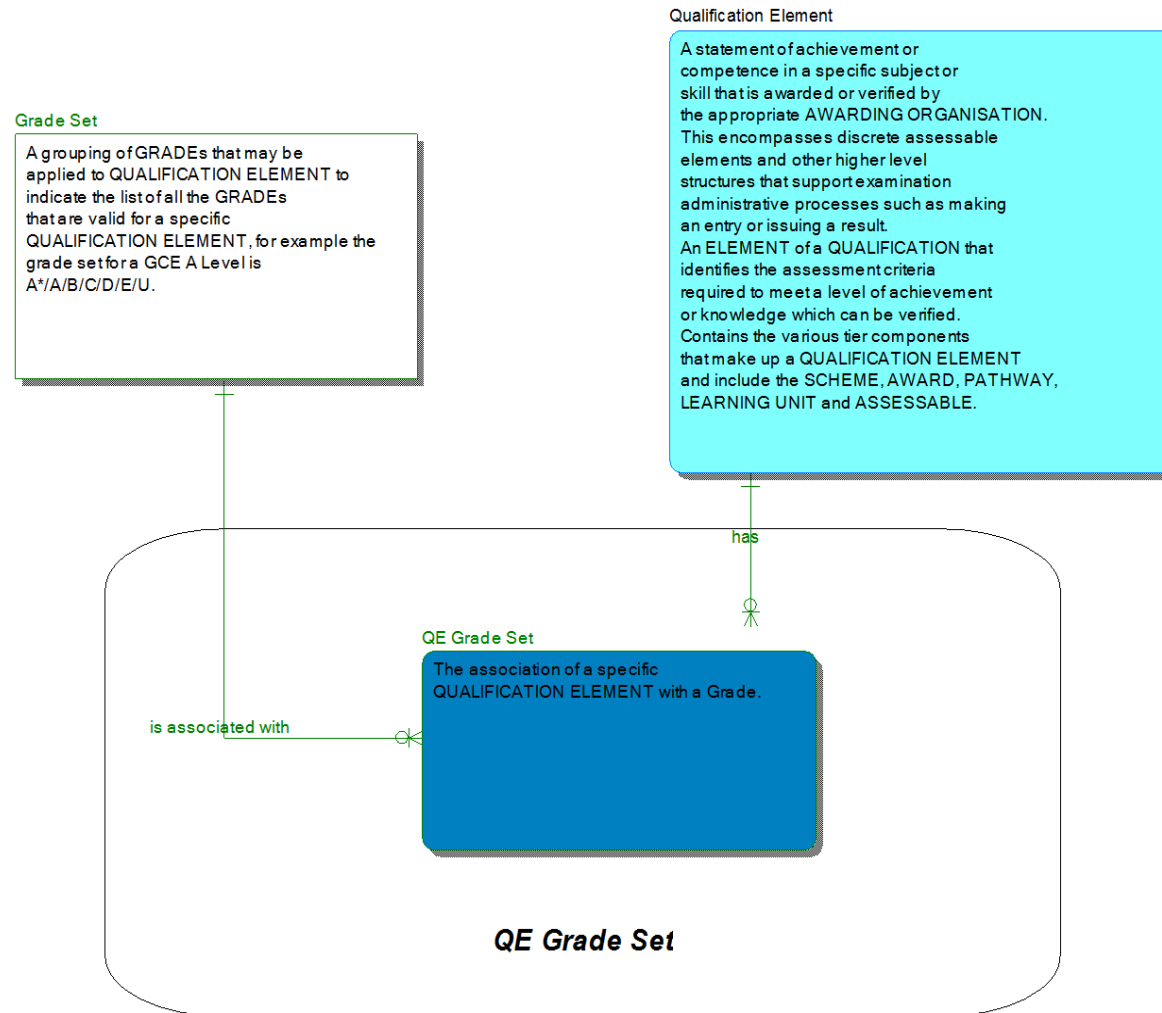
Qualification Element

A statement of achievement or competence in a specific subject or skill that is awarded or verified by the appropriate AWARDING ORGANISATION. This encompasses discrete assessable elements and other higher level structures that support examination administrative processes such as making an entry or issuing a result.
An ELEMENT of a QUALIFICATION that identifies the assessment criteria required to meet a level of achievement or knowledge which can be verified.
Contains the various tier components that make up a QUALIFICATION ELEMENT and include the SCHEME, AWARD, PATHWAY, LEARNING UNIT and ASSESSABLE.

Grade Set

A grouping of GRADEs that may be applied to QUALIFICATION ELEMENT to indicate the list of all the GRADEs that are valid for a specific QUALIFICATION ELEMENT, for example the grade set for a GCE A Level is A*/A/B/C/D/E/U.

has

QE Grade Set

The association of a specific QUALIFICATION ELEMENT with a Grade.

is associated with

QE Grade Set